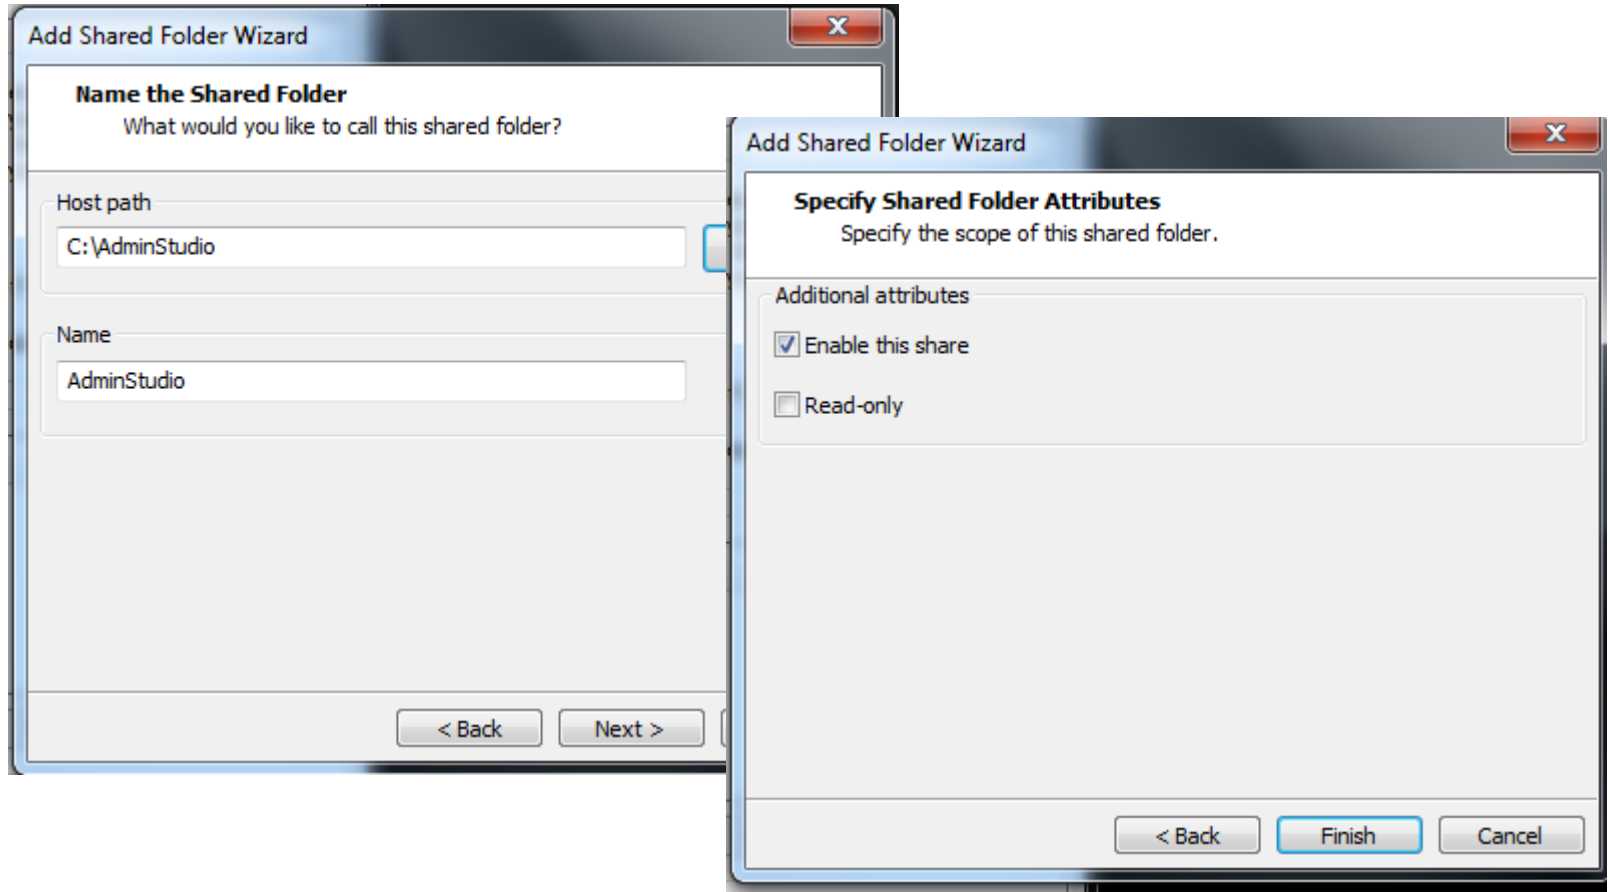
Add Shared Folder Wizard

Name the Shared Folder
What would you like to call this shared folder?

Host path
C:\AdminStudio

Name
AdminStudio

< Back
Next >

Add Shared Folder Wizard

Specify Shared Folder Attributes
Specify the scope of this shared folder.

Additional attributes
Enable this share
Read-only

< Back
Finish
Cancel